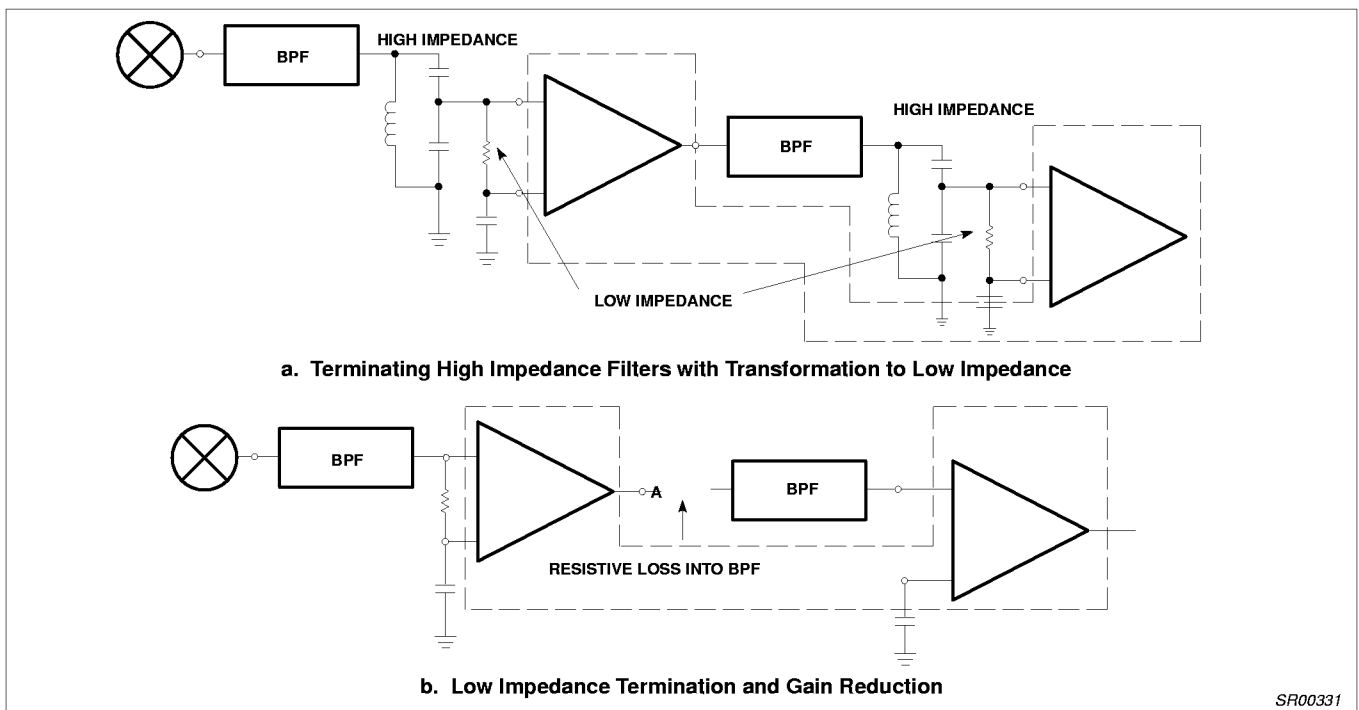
BPF

HIGH IMPEDANCE

BPF

HIGH IMPEDANCE

LOW IMPEDANCE

a. Terminating High Impedance Filters with Transformation to Low Impedance

BPF

A

BPF

RESISTIVE LOSS INTO BPF

b. Low Impedance Termination and Gain Reduction

SR00331